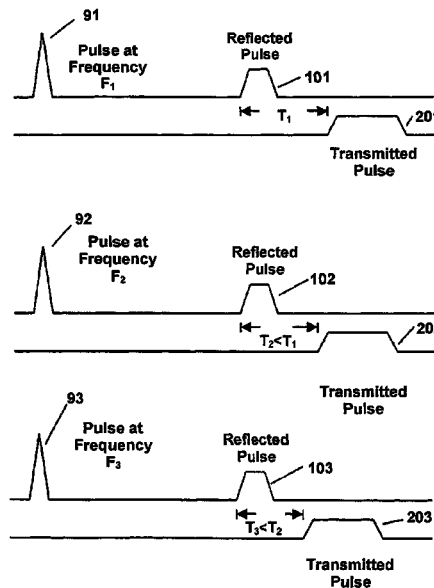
91

Pulse at Frequency $F_1$

Reflected Pulse

101

$T_1$

20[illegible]

Transmitted Pulse

92

Pulse at Frequency $F_2$

Reflected Pulse

102

$T_2<T_1$

20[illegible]

Transmitted Pulse

93

Pulse at Frequency $F_3$

Reflected Pulse

103

$T_3<T_2$

203

Transmitted Pulse